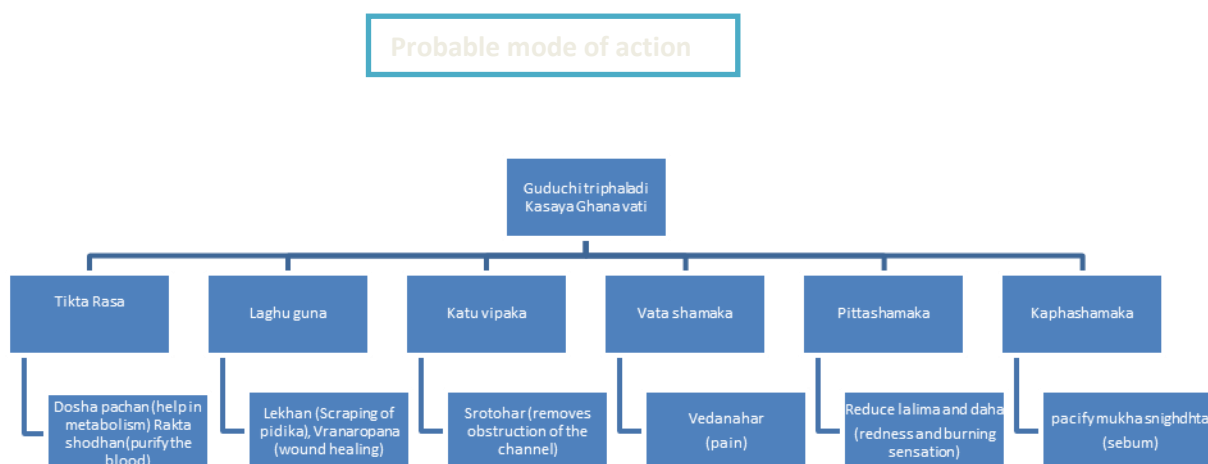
Probable mode of action

Guduchi triphaladi Kasaya Ghana vati

Tikta Rasa

Dosha pachan (help in metabolism) Rakta shodhan (purify the blood)

Laghu guna

Lekhan (Scraping of pidika), Vranaropana (wound healing)

Katu vipaka

Srotohar (removes obstruction of the channel)

Vata shamaka

Vedanahar (pain)

Pittashamaka

Reduce lalima and daha (redness and burning sensation)

Kaphashamaka

pacify mukha snighdhta (sebum)